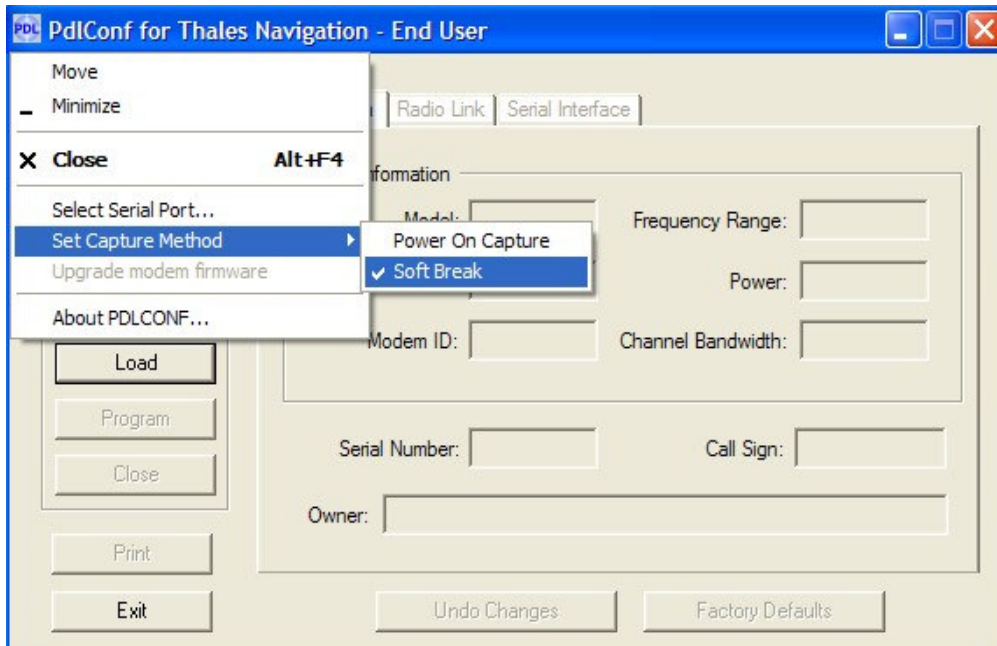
PDL PdlConf for Thales Navigation - End User

Move
Minimize
Close Alt+F4
Select Serial Port...
Set Capture Method
Upgrade modem firmware
About PDLCONF...

Power On Capture
Soft Break

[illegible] Radio Link Serial Interface

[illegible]formation
Model:
Frequency Range:
Power:
Modem ID:
Channel Bandwidth:

Load
Program
Close

Serial Number:
Call Sign:
Owner:

Print
Exit
Undo Changes
Factory Defaults